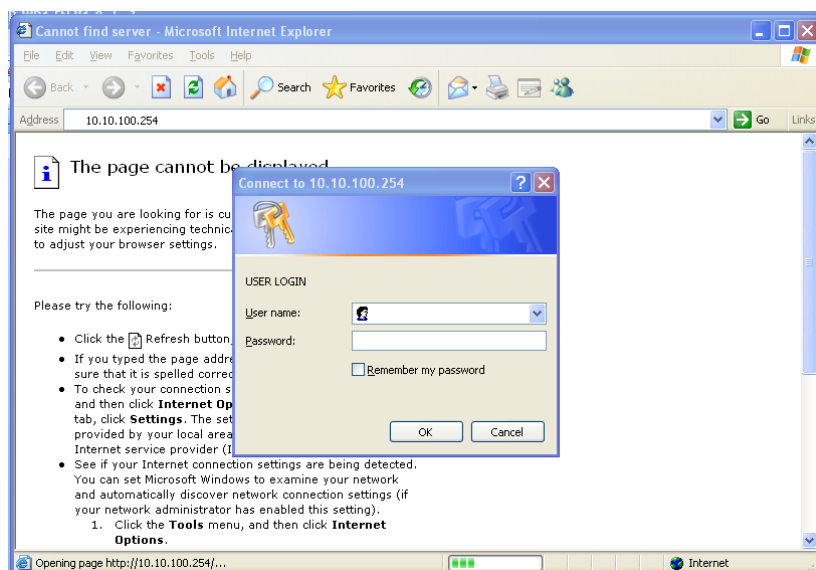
Cannot find server - Microsoft Internet Explorer

File Edit View Favorites Tools Help

Back Search Favorites

Address 10.10.100.254 Go Links

The page cannot be displayed

The page you are looking for is cu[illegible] site might be experiencing technic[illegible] to adjust your browser settings.

Please try the following:

- Click the Refresh button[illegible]
- If you typed the page addre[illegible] sure that it is spelled correc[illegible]
- To check your connection s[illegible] and then click **Internet Op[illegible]** tab, click **Settings**. The set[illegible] provided by your local area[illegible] Internet service provider (I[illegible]
- See if your Internet connection settings are being detected. You can set Microsoft Windows to examine your network and automatically discover network connection settings (if your network administrator has enabled this setting).
 1. Click the **Tools** menu, and then click **Internet Options**.

Connect to 10.10.100.254

USER LOGIN

User name:

Password:

Remember my password

OK Cancel

Opening page http://10.10.100.254/...

Internet